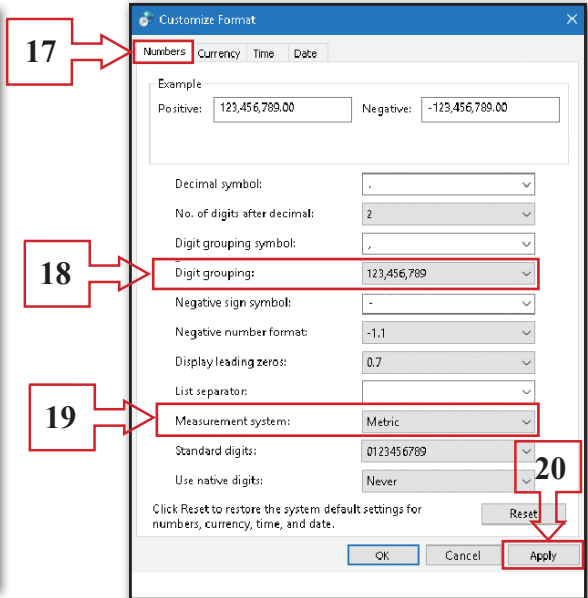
Customize Format

17

Numbers Currency Time Date

Example

Positive: 123,456,789.00 Negative: -123,456,789.00

Decimal symbol: .

No. of digits after decimal: 2

Digit grouping symbol: ,

18

Digit grouping: 123,456,789

Negative sign symbol: -

Negative number format: -1.1

Display leading zeros: 0.7

List separator:

19

Measurement system: Metric

Standard digits: 0123456789

20

Use native digits: Never

Click Reset to restore the system default settings for numbers, currency, time, and date.

Reset

OK Cancel Apply